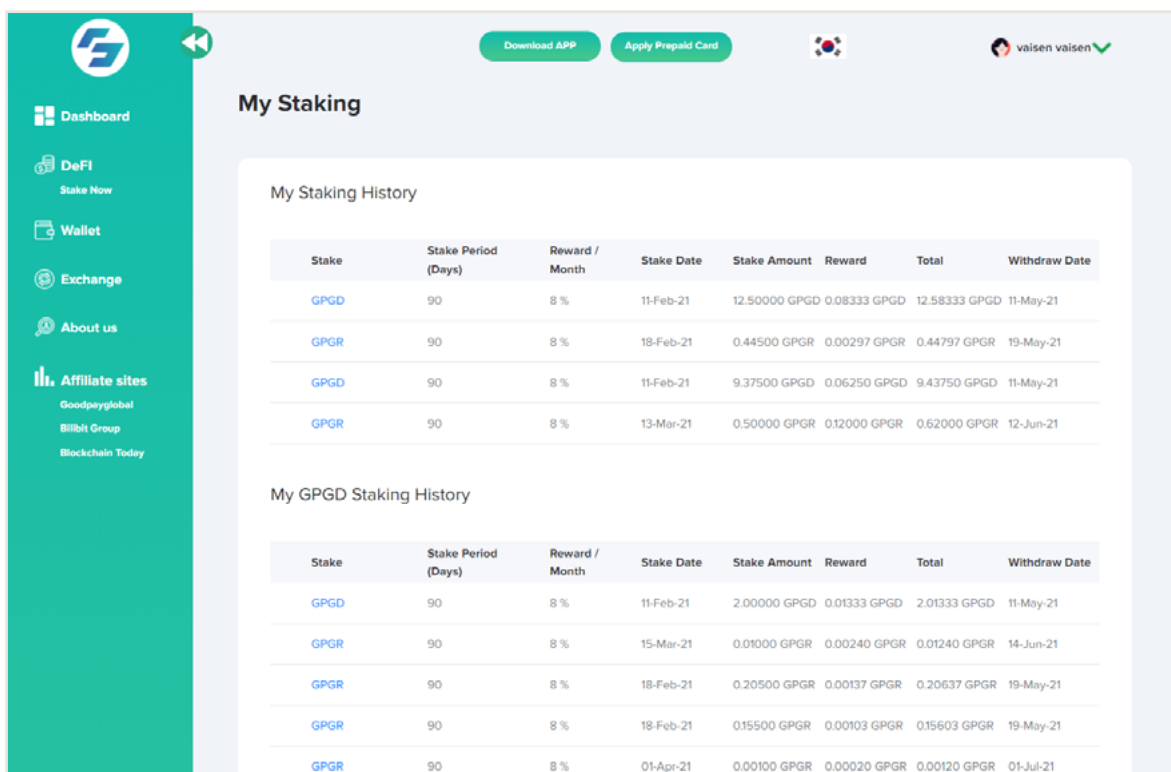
Dashboard
DeFI
Stake Now
Wallet
Exchange
About us
Affiliate sites
Goodpayglobal
Billbit Group
Blockchain Today

Download APP
Apply Prepaid Card
vaisen vaisen

My Staking

My Staking History

| Stake | Stake Period (Days) | Reward / Month | Stake Date | Stake Amount | Reward | Total | Withdraw Date |
|---|---|---|---|---|---|---|---|
| GPGD | 90 | 8 % | 11-Feb-21 | 12.50000 GPGD | 0.08333 GPGD | 12.58333 GPGD | 11-May-21 |
| GPGR | 90 | 8 % | 18-Feb-21 | 0.44500 GPGR | 0.00297 GPGR | 0.44797 GPGR | 19-May-21 |
| GPGD | 90 | 8 % | 11-Feb-21 | 9.37500 GPGD | 0.06250 GPGD | 9.43750 GPGD | 11-May-21 |
| GPGR | 90 | 8 % | 13-Mar-21 | 0.50000 GPGR | 0.12000 GPGR | 0.62000 GPGR | 12-Jun-21 |

My GPGD Staking History

| Stake | Stake Period (Days) | Reward / Month | Stake Date | Stake Amount | Reward | Total | Withdraw Date |
|---|---|---|---|---|---|---|---|
| GPGD | 90 | 8 % | 11-Feb-21 | 2.00000 GPGD | 0.01333 GPGD | 2.01333 GPGD | 11-May-21 |
| GPGR | 90 | 8 % | 15-Mar-21 | 0.01000 GPGR | 0.00240 GPGR | 0.01240 GPGR | 14-Jun-21 |
| GPGR | 90 | 8 % | 18-Feb-21 | 0.20500 GPGR | 0.00137 GPGR | 0.20637 GPGR | 19-May-21 |
| GPGD | 90 | 8 % | 18-Feb-21 | 0.15500 GPGR | 0.00103 GPGR | 0.15603 GPGR | 19-May-21 |
| GPGR | 90 | 8 % | 01-Apr-21 | 0.00100 GPGR | 0.00020 GPGR | 0.00120 GPGR | 01-Jul-21 |